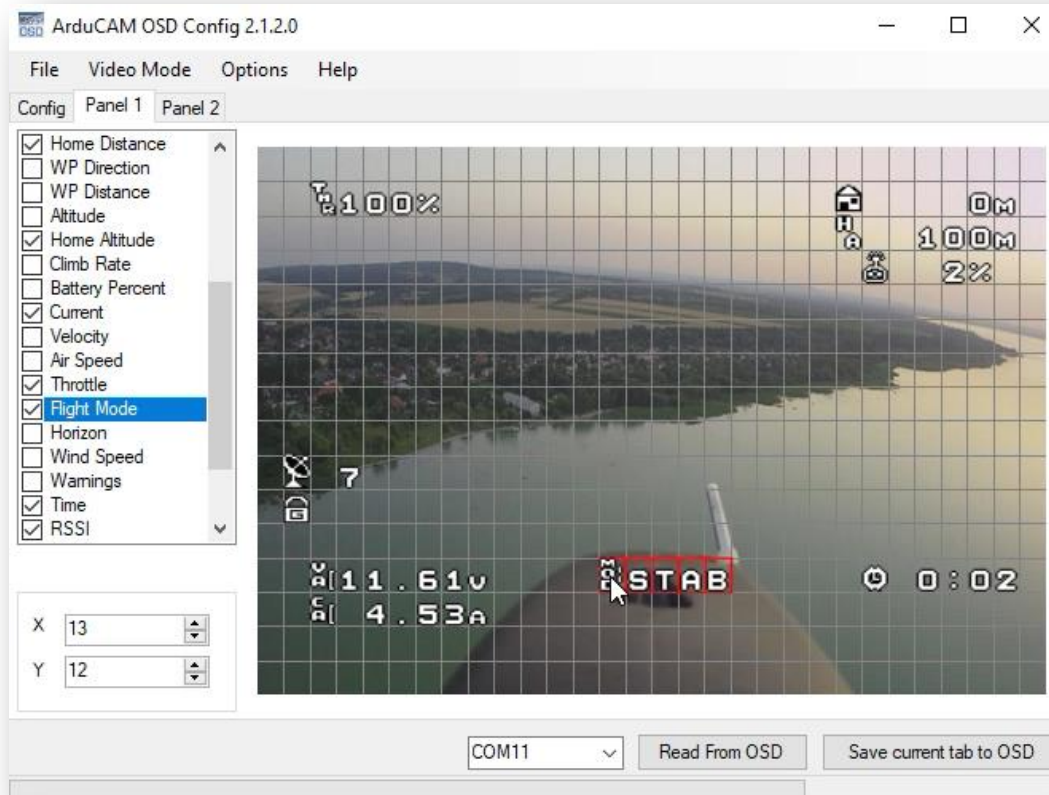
ArduCAM OSD Config 2.1.2.0

File Video Mode Options Help

Config Panel 1 Panel 2

☑ Home Distance
☐ WP Direction
☐ WP Distance
☐ Altitude
☑ Home Altitude
☐ Climb Rate
☐ Battery Percent
☑ Current
☐ Velocity
☐ Air Speed
☑ Throttle
☑ Flight Mode
☐ Horizon
☐ Wind Speed
☐ Warnings
☑ Time
☑ RSSI

X 13
Y 12

TR 100%
0M
HA 100M
2%
7
VA 11.61V
CA 4.53A
MO STAB
0:02

COM11
Read From OSD
Save current tab to OSD